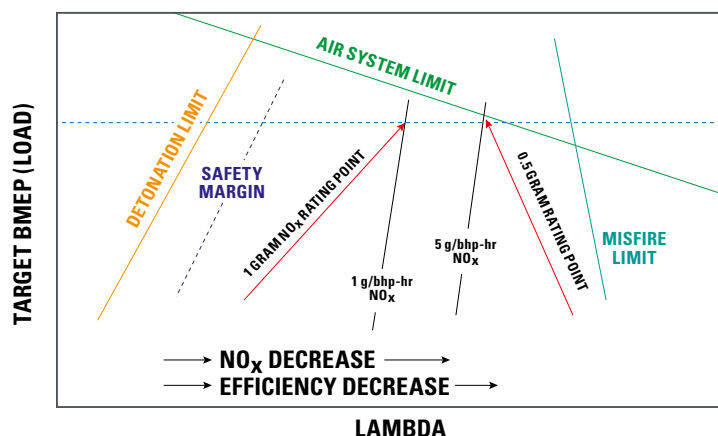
AIR SYSTEM LIMIT

DETONATION LIMIT

SAFETY MARGIN

1 GRAM $NO_x$ RATING POINT

1 g/bhp-hr $NO_x$

5 g/bhp-hr $NO_x$

0.5 GRAM RATING POINT

MISFIRE LIMIT

TARGET BMEP (LOAD)

$NO_x$ DECREASE

EFFICIENCY DECREASE

LAMBDA